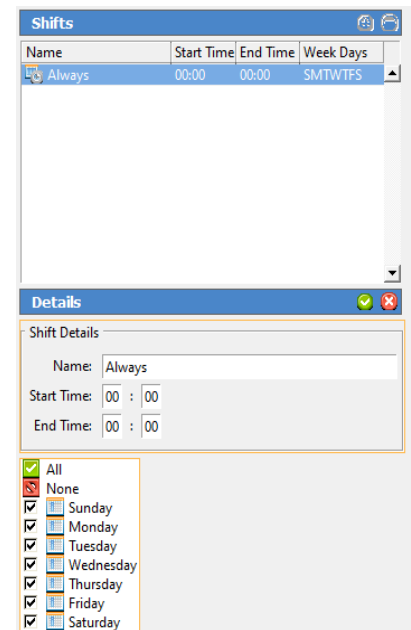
Shifts

| Name | Start Time | End Time | Week Days |
|---|---|---|---|
| Always | 00:00 | 00:00 | SMTWTFS |

Details

Shift Details

Name: Always

Start Time: 00 : 00

End Time: 00 : 00

All
None
Sunday
Monday
Tuesday
Wednesday
Thursday
Friday
Saturday